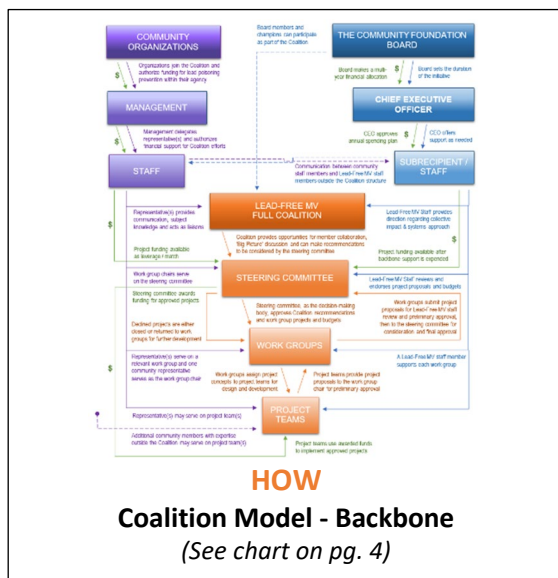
COMMUNITY ORGANIZATIONS

Board members and champions can participate as part of the Coalition

THE COMMUNITY FOUNDATION BOARD

Organizations join the Coalition and authorize funding for lead poisoning prevention within their agency

$

Board makes a multi-year financial allocation

$

Board sets the duration of the initiative

MANAGEMENT

CHIEF EXECUTIVE OFFICER

Management delegates representative(s) and authorizes financial support for Coalition efforts

$

CEO approves annual spending plan

CEO offers support as needed

STAFF

Communication between community staff members and Lead-Free MV staff members outside the Coalition structure

SUBRECIPIENT / STAFF

LEAD-FREE MV FULL COALITION

Representative(s) provides communication, subject knowledge and acts as liaisons

Lead-Free MV Staff provides direction regarding collective impact & systems approach

$

Coalition provides opportunities for member collaboration, 'Big Picture' discussion and can make recommendations to be considered by the steering committee

Project funding available as leverage / match

Project funding available after backbone support is expensed

Work group chairs serve on the steering committee

STEERING COMMITTEE

Lead-Free MV Staff reviews and endorses project proposals and budgets

Steering committee awards funding for approved projects

Steering committee, as the decision-making body, approves Coalition recommendations and work group projects and budgets

Work groups submit project proposals for Lead-Free MV staff review and preliminary approval, then to the steering committee for consideration and final approval

Declined projects are either closed or returned to work groups for further development

WORK GROUPS

Representative(s) serve on a relevant work group and one community representative serves as the work group chair

A Lead-Free MV staff member supports each work group

$

Work groups assign project concepts to project teams for design and development

Project teams provide project proposals to the work group chair for preliminary approval

Representative(s) may serve on project team(s)

PROJECT TEAMS

Additional community members with expertise outside the Coalition may serve on project team(s)

Project teams use awarded funds to implement approved projects

HOW

Coalition Model - Backbone

(See chart on pg. 4)